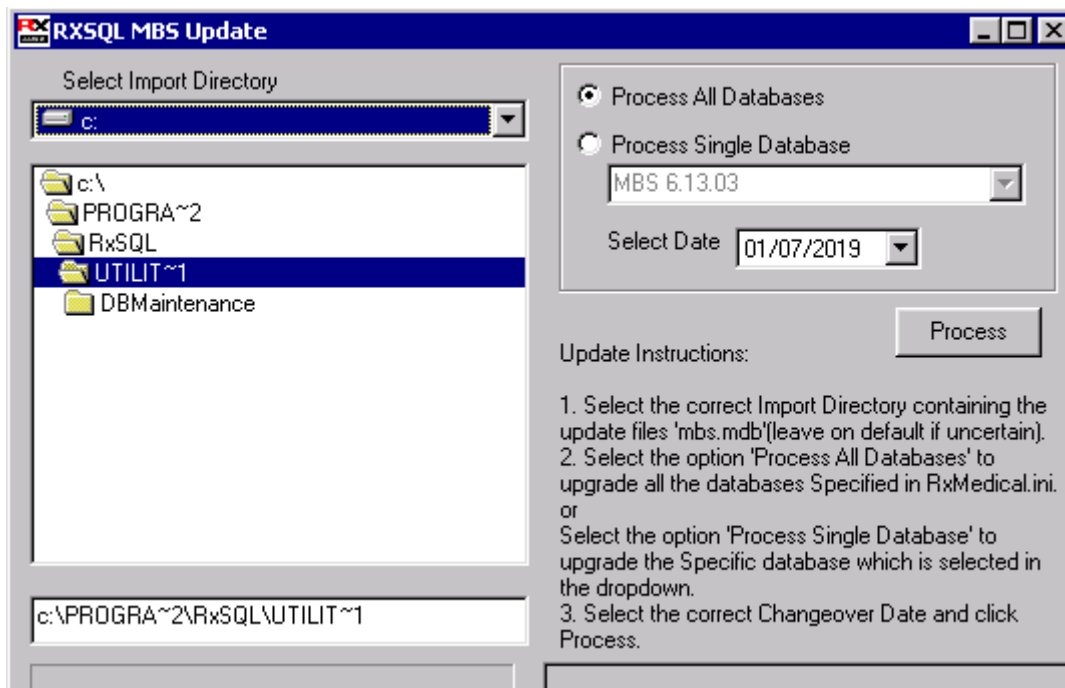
RXSQL MBS Update

Select Import Directory

c:

c:\
PROGRA~2
RxSQL
UTILIT~1
DBMaintenance

c:\PROGRA~2\RxSQL\UTILIT~1

Process All Databases

Process Single Database

MBS 6.13.03

Select Date 01/07/2019

Process

Update Instructions:

1. Select the correct Import Directory containing the update files 'mbs.mdb'(leave on default if uncertain).
2. Select the option 'Process All Databases' to upgrade all the databases Specified in RxMedical.ini.
or
Select the option 'Process Single Database' to upgrade the Specific database which is selected in the dropdown.
3. Select the correct Changeover Date and click Process.